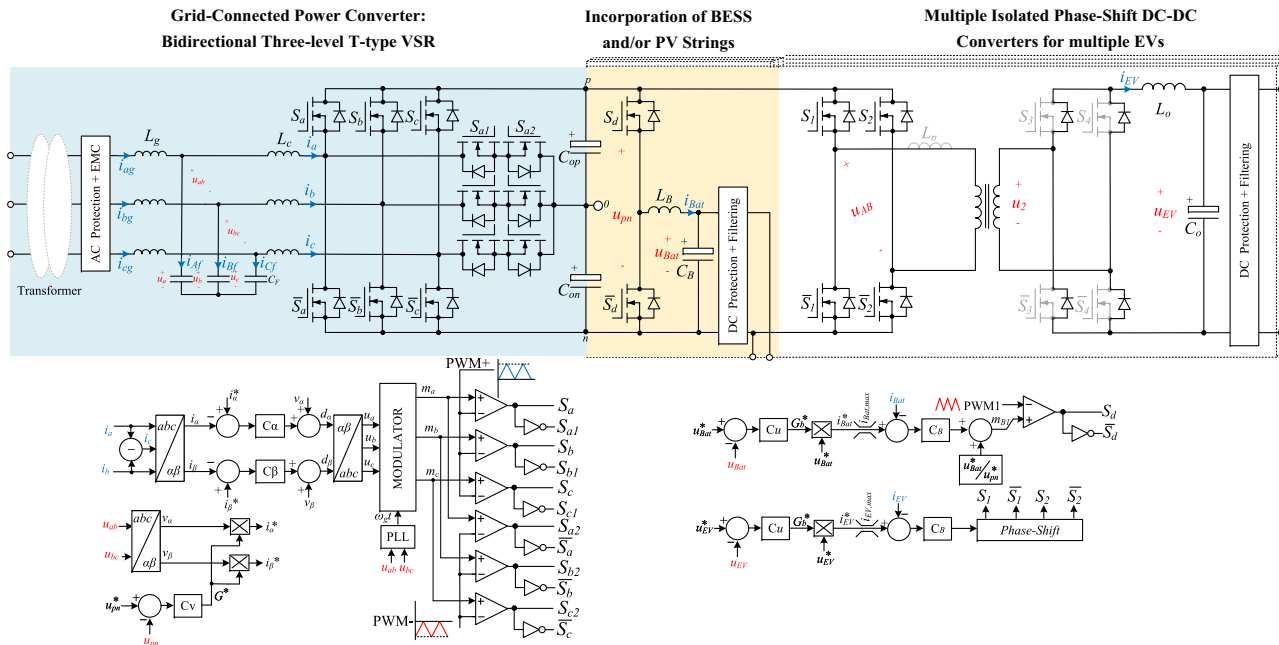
Grid-Connected Power Converter: Bidirectional Three-level T-type VSR

Incorporation of BESS and/or PV Strings

Multiple Isolated Phase-Shift DC-DC Converters for multiple EVs

Transformer

AC Protection + EMC

$L_g$ $L_c$ $i_{ag}$ $i_{bg}$ $i_{cg}$ $i_a$ $i_b$ $i_c$ $u_{ab}$ $u_{bc}$ $i_{Af}$ $i_{Bf}$ $i_{Cf}$ $u_a$ $u_b$ $u_c$ $C_F$

$S_a$ $S_b$ $S_c$ $S_{a1}$ $S_{a2}$ $\overline{S_a}$ $\overline{S_b}$ $\overline{S_c}$

$p$ $C_{op}$ $0$ $C_{on}$ $n$

$S_d$ $\overline{S_d}$ $u_{pn}$ $L_B$ $i_{Bat}$ $u_{Bat}$ $C_B$

DC Protection + Filtering

$S_1$ $S_2$ $\overline{S_1}$ $\overline{S_2}$ $L_\sigma$ $u_{AB}$ $u_2$ $S_3$ $S_4$ $\overline{S_3}$ $\overline{S_4}$ $i_{EV}$ $L_o$ $u_{EV}$ $C_o$

DC Protection + Filtering

$i_a$ $i_c$ $i_b$ $abc$ $\alpha\beta$ $i_\alpha$ $i_\alpha^*$ C$\alpha$ $v_\alpha$ $d_\alpha$ $i_\beta$ $i_\beta^*$ C$\beta$ $v_\beta$ $d_\beta$ $\alpha\beta$ $abc$ $u_a$ $u_b$ $u_c$

MODULATOR

$m_a$ $m_b$ $m_c$ $\omega_g t$ PLL $u_{ab}$ $u_{bc}$

PWM+

$S_a$ $S_{a1}$ $S_b$ $S_{b1}$ $S_c$ $S_{c1}$ $S_{c2}$ $\overline{S_a}$ $S_{b2}$ $\overline{S_b}$ $S_{c2}$ $\overline{S_c}$

PWM-

$u_{ab}$ $u_{bc}$ $abc$ $\alpha\beta$ $v_\alpha$ $v_\beta$ $i_\alpha^*$ $i_\beta^*$ $G^*$ $u_{pn}^*$ Cv $u_{pn}$

$u_{Bat}^*$ Cu $G_b^*$ $i_{Bat}^*$ $i_{Bat,max}$ $i_{Bat}$ C$B$ $m_{Bf}$ PWM1 $S_d$ $\overline{S_d}$ $u_{Bat}$ $u_{Bat}^*$ $u_{Bat}^*/u_{pn}^*$

$u_{EV}^*$ Cu $G_b^*$ $i_{EV}^*$ $i_{EV,max}$ $i_{EV}$ C$B$ $S_1$ $\overline{S_1}$ $S_2$ $\overline{S_2}$ Phase-Shift $u_{EV}$ $u_{EV}^*$